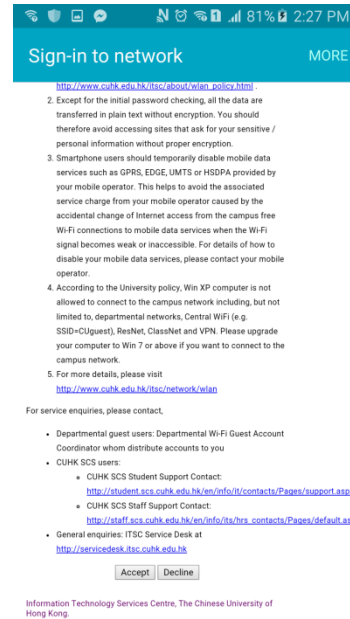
81% 2:27 PM

Sign-in to network

MORE

http://www.cuhk.edu.hk/itsc/about/wlan_policy.html .

2. Except for the initial password checking, all the data are transferred in plain text without encryption. You should therefore avoid accessing sites that ask for your sensitive / personal information without proper encryption.

3. Smartphone users should temporarily disable mobile data services such as GPRS, EDGE, UMTS or HSDPA provided by your mobile operator. This helps to avoid the associated service charge from your mobile operator caused by the accidental change of Internet access from the campus free Wi-Fi connections to mobile data services when the Wi-Fi signal becomes weak or inaccessible. For details of how to disable your mobile data services, please contact your mobile operator.

4. According to the University policy, Win XP computer is not allowed to connect to the campus network including, but not limited to, departmental networks, Central WiFi (e.g. SSID=CUguest), ResNet, ClassNet and VPN. Please upgrade your computer to Win 7 or above if you want to connect to the campus network.

5. For more details, please visit http://www.cuhk.edu.hk/itsc/network/wlan

For service enquiries, please contact,

- Departmental guest users: Departmental Wi-Fi Guest Account Coordinator whom distribute accounts to you
- CUHK SCS users:
  - CUHK SCS Student Support Contact: http://student.scs.cuhk.edu.hk/en/info/it/contacts/Pages/support.asp
  - CUHK SCS Staff Support Contact: http://staff.scs.cuhk.edu.hk/en/info/its/hrs_contacts/Pages/default.as
- General enquiries: ITSC Service Desk at http://servicedesk.itsc.cuhk.edu.hk

Accept Decline

Information Technology Services Centre, The Chinese University of Hong Kong.